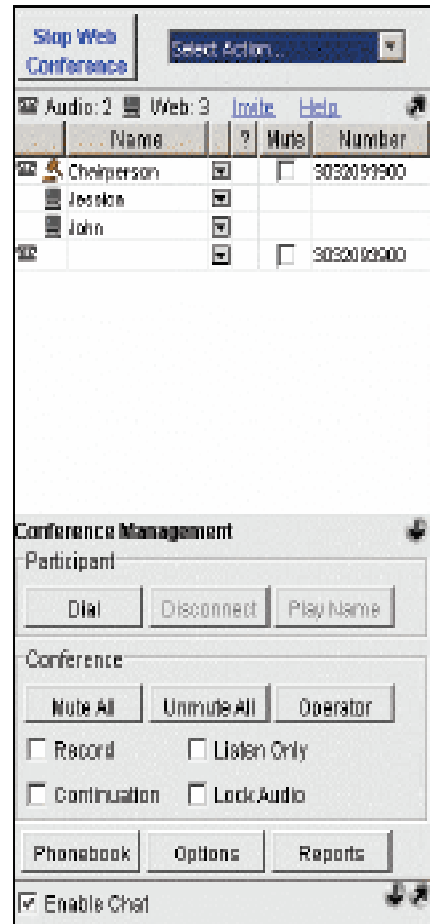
Stop Web Conference

Select Action...

Audio: 2 Web: 3 Invite Help

| Name | ? | Mute | Number |
|---|---|---|---|
| Chairperson | | | 3032099900 |
| Jessica | | | |
| John | | | |
| | | | 3032099900 |

Conference Management

Participant

Dial Disconnect Play Name

Conference

Mute All Unmute All Operator

Record Listen Only

Continuation Lock Audio

Phonebook Options Reports

Enable Chat